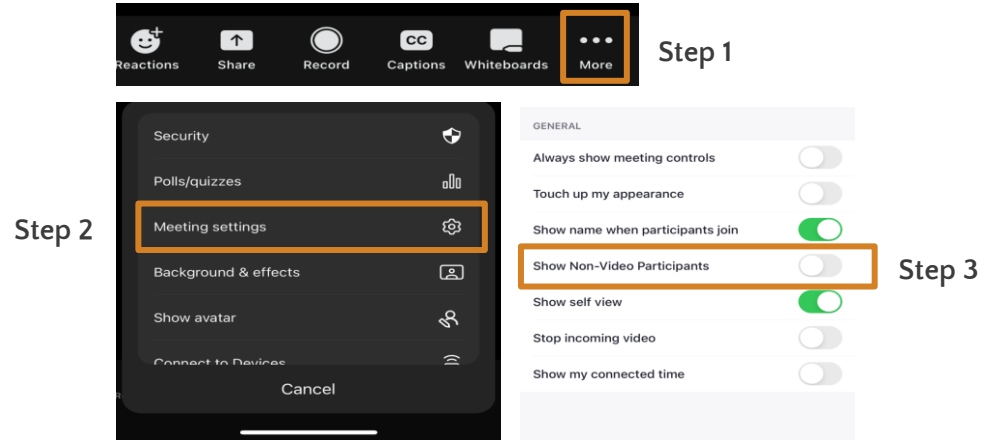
Reactions Share Record Captions Whiteboards More

Step 1

Security

Polls/quizzes

Meeting settings

Background & effects

Show avatar

Connect to Devices

Cancel

Step 2

GENERAL

Always show meeting controls

Touch up my appearance

Show name when participants join

Show Non-Video Participants

Show self view

Stop incoming video

Show my connected time

Step 3